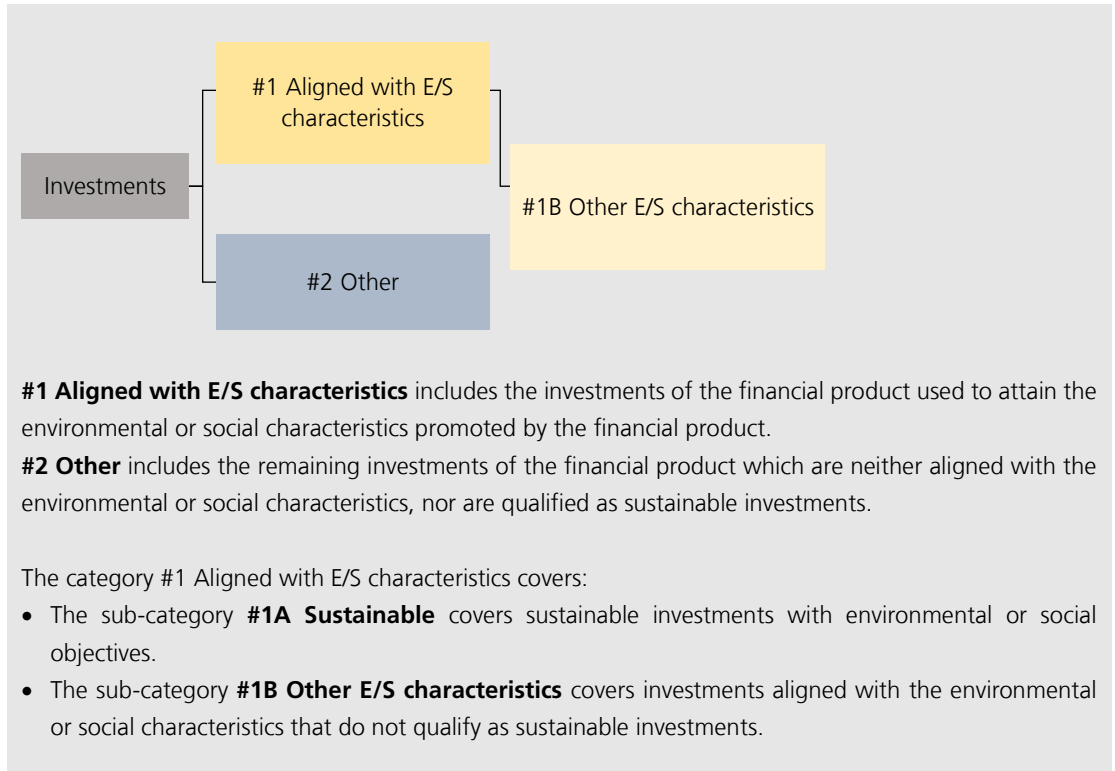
Investments

#1 Aligned with E/S characteristics

#1B Other E/S characteristics

#2 Other

**#1 Aligned with E/S characteristics** includes the investments of the financial product used to attain the environmental or social characteristics promoted by the financial product.
**#2 Other** includes the remaining investments of the financial product which are neither aligned with the environmental or social characteristics, nor are qualified as sustainable investments.

The category #1 Aligned with E/S characteristics covers:
- The sub-category **#1A Sustainable** covers sustainable investments with environmental or social objectives.
- The sub-category **#1B Other E/S characteristics** covers investments aligned with the environmental or social characteristics that do not qualify as sustainable investments.